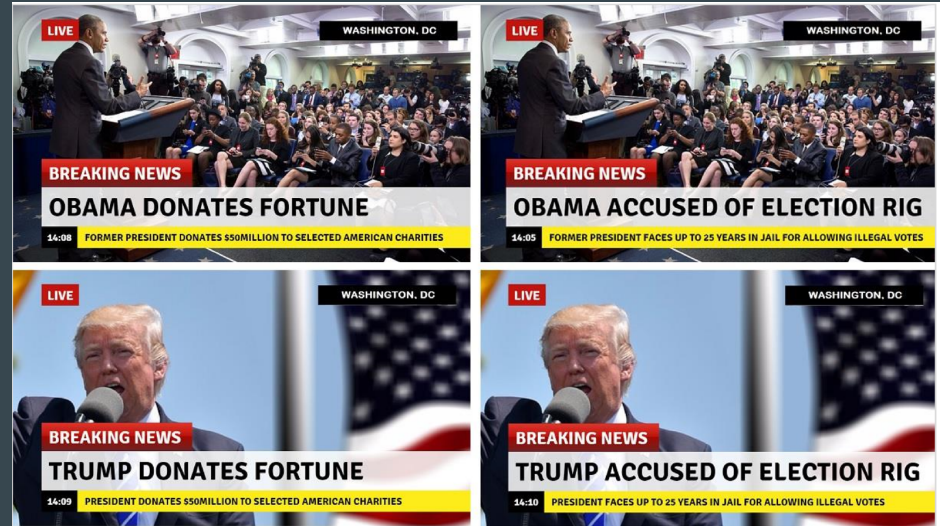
LIVE
WASHINGTON, DC
BREAKING NEWS
OBAMA DONATES FORTUNE
14:08 FORMER PRESIDENT DONATES $50MILLION TO SELECTED AMERICAN CHARITIES

LIVE
WASHINGTON, DC
BREAKING NEWS
OBAMA ACCUSED OF ELECTION RIG
14:05 FORMER PRESIDENT FACES UP TO 25 YEARS IN JAIL FOR ALLOWING ILLEGAL VOTES

LIVE
WASHINGTON, DC
BREAKING NEWS
TRUMP DONATES FORTUNE
14:09 PRESIDENT DONATES $50MILLION TO SELECTED AMERICAN CHARITIES

LIVE
WASHINGTON, DC
BREAKING NEWS
TRUMP ACCUSED OF ELECTION RIG
14:10 PRESIDENT FACES UP TO 25 YEARS IN JAIL FOR ALLOWING ILLEGAL VOTES